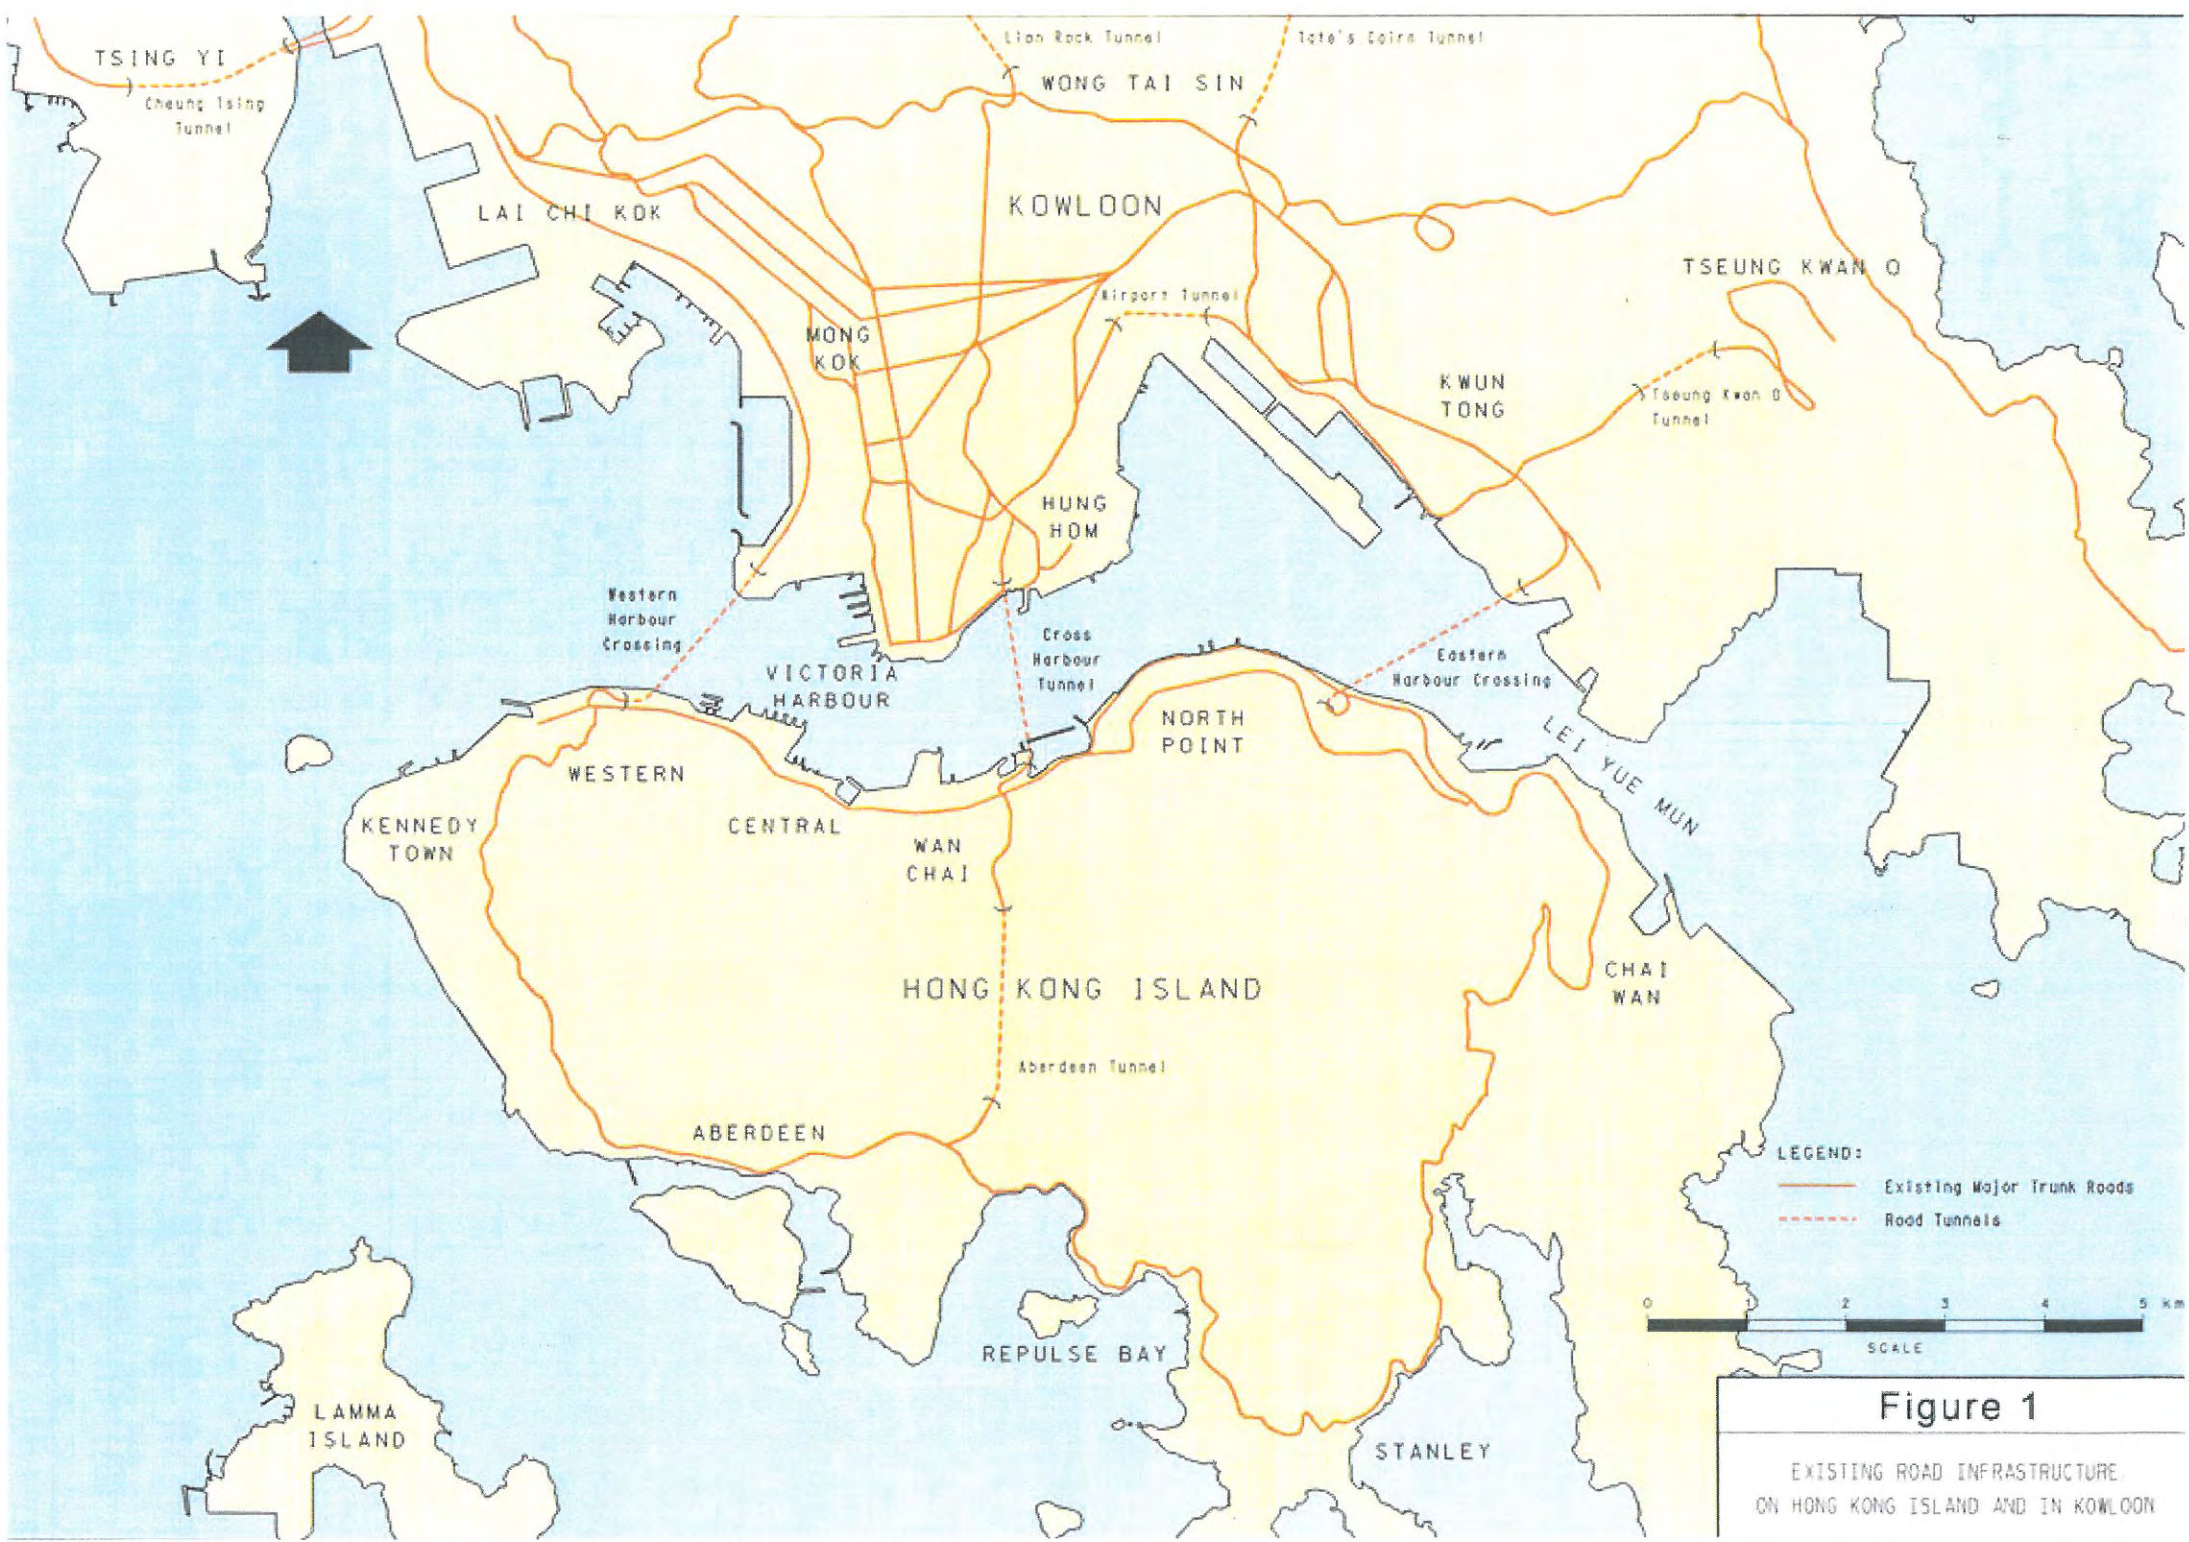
TSING YI

Cheung Tsing Tunnel

Lion Rock Tunnel

Tate's Cairn Tunnel

WONG TAI SIN

KOWLOON

LAI CHI KOK

TSEUNG KWAN O

Airport Tunnel

MONG KOK

KWUN TONG

Tseung Kwan O Tunnel

HUNG HOM

Western Harbour Crossing

Cross Harbour Tunnel

Eastern Harbour Crossing

VICTORIA HARBOUR

NORTH POINT

LEI YUE MUN

WESTERN

CENTRAL

KENNEDY TOWN

WAN CHAI

HONG KONG ISLAND

CHAI WAN

Aberdeen Tunnel

ABERDEEN

LEGEND:

Existing Major Trunk Roads

Road Tunnels

0 1 2 3 4 5 km

SCALE

REPULSE BAY

LAMMA ISLAND

STANLEY

Figure 1

EXISTING ROAD INFRASTRUCTURE ON HONG KONG ISLAND AND IN KOWLOON